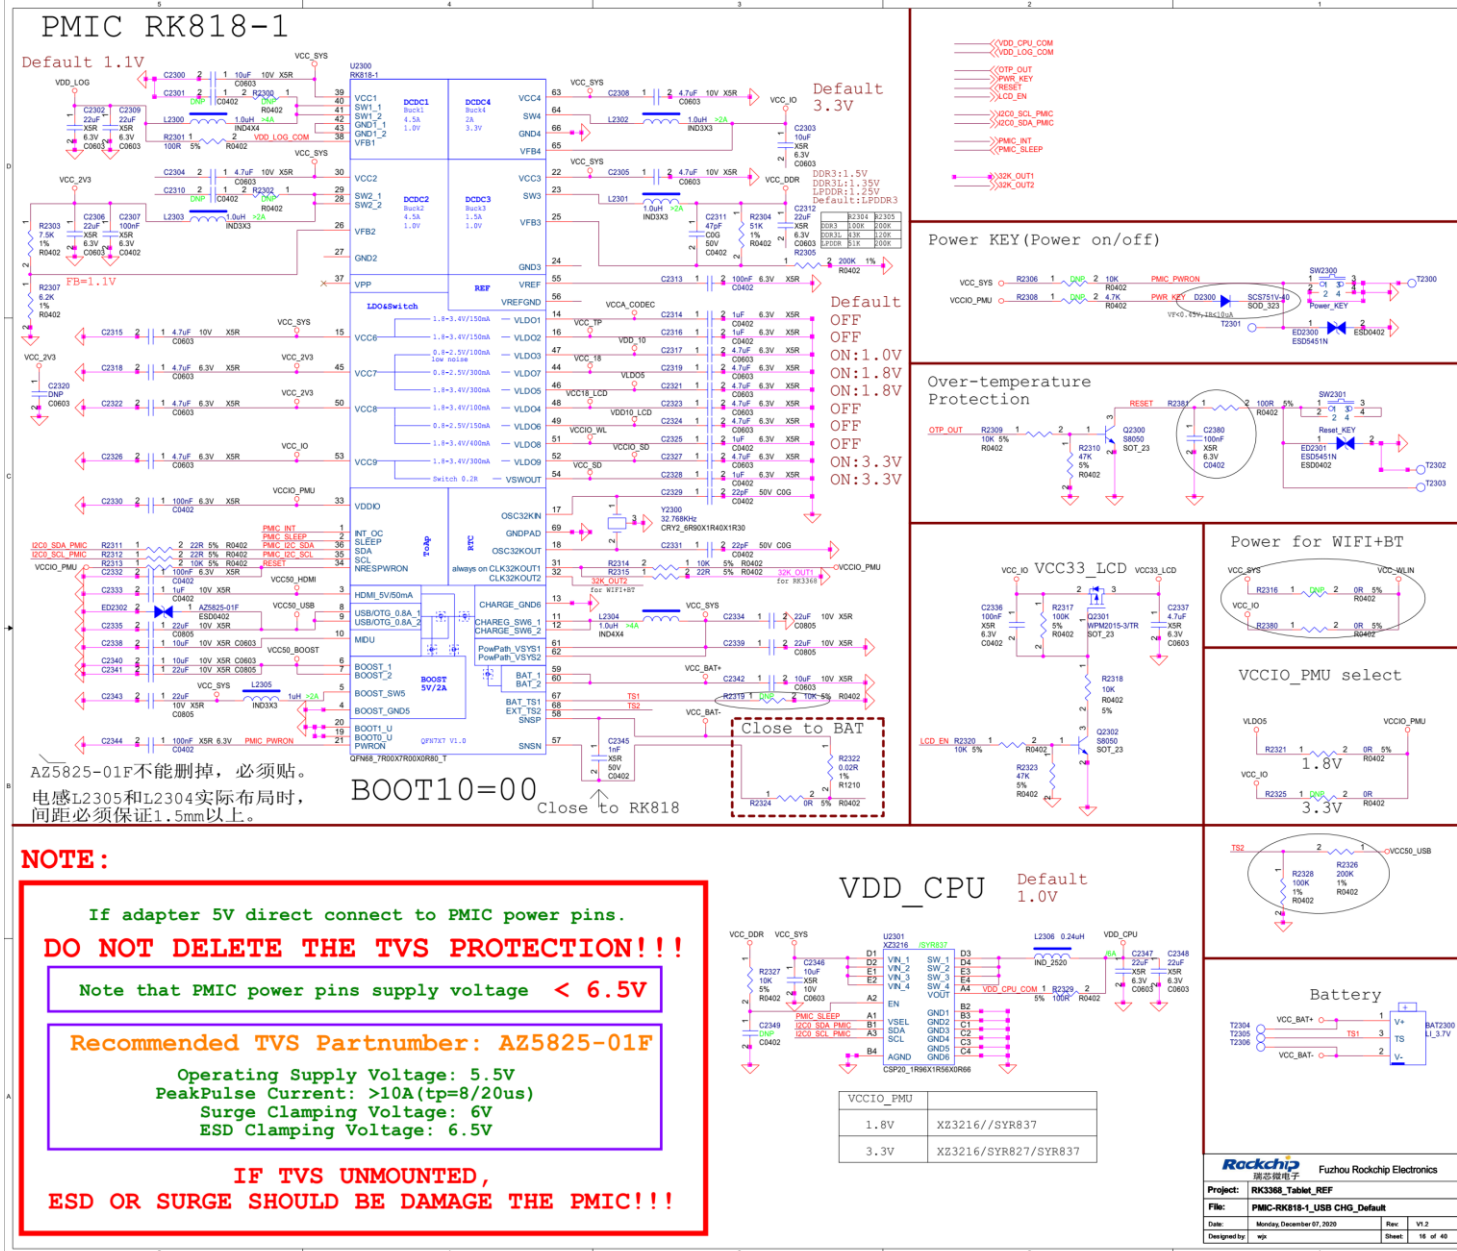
PMIC RK818-1

Default 1.1V

Default 3.3V

DDR3:1.5V
DDR3L:1.35V
LPDDR:1.25V
Default:LPDDR3

FB=1.1V

Default
OFF
OFF
ON:1.0V
ON:1.8V
ON:1.8V
OFF
OFF
OFF
ON:3.3V
ON:3.3V

U2300
RK818-1

DCDC1
DCDC4
DCDC2
DCDC3
LDO&Switch
REF
BOOST 5V/2A

VDD_CPU_COM
VDD_LOG_COM
OTP_OUT
PWR_KEY
RESET
LCD_EN
I2C0_SCL_PMIC
I2C0_SDA_PMIC
PMIC_INT
PMIC_SLEEP
32K_OUT1
32K_OUT2

Power KEY(Power on/off)

Over-temperature Protection

Power for WIFI+BT

VCC33_LCD

VCCIO_PMU select

1.8V
3.3V

Close to BAT

Close to RK818

BOOT10=00

AZ5825-01F不能删掉，必须贴。
电感L2305和L2304实际布局时，间距必须保证1.5mm以上。

NOTE:

If adapter 5V direct connect to PMIC power pins.
DO NOT DELETE THE TVS PROTECTION!!!

Note that PMIC power pins supply voltage < 6.5V

Recommended TVS Partnumber: AZ5825-01F
Operating Supply Voltage: 5.5V
PeakPulse Current: >10A(tp=8/20us)
Surge Clamping Voltage: 6V
ESD Clamping Voltage: 6.5V

IF TVS UNMOUNTED,
ESD OR SURGE SHOULD BE DAMAGE THE PMIC!!!

VDD_CPU
Default 1.0V

| VCCIO_PMU | |
|---|---|
| 1.8V | XZ3216//SYR837 |
| 3.3V | XZ3216/SYR827/SYR837 |

Battery

Rockchip 瑞芯微电子
Fuzhou Rockchip Electronics
Project: RK3368_Tablet_REF
File: PMIC-RK818-1_USB CHG_Default
Date: Monday, December 07, 2020
Rev: V1.2
Designed by: wjx
Sheet: 16 of 40